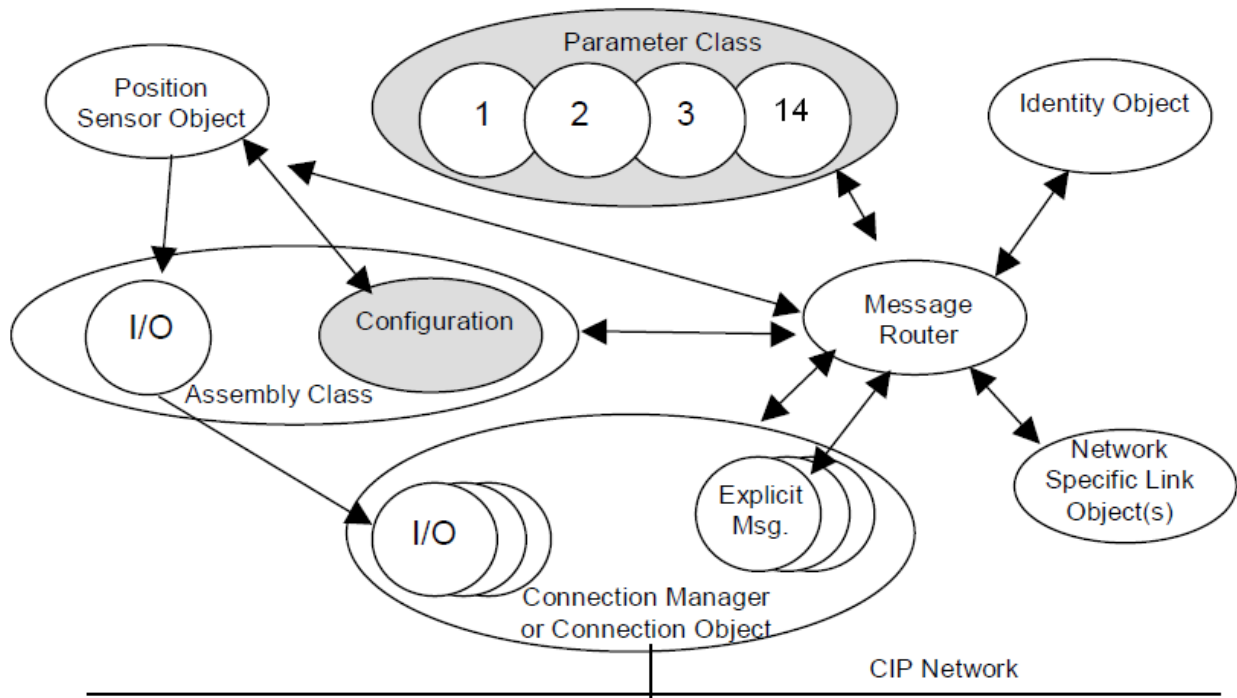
Parameter Class

1

2

3

14

Position Sensor Object

Identity Object

I/O

Configuration

Assembly Class

Message Router

Network Specific Link Object(s)

Explicit Msg.

I/O

Connection Manager or Connection Object

CIP Network